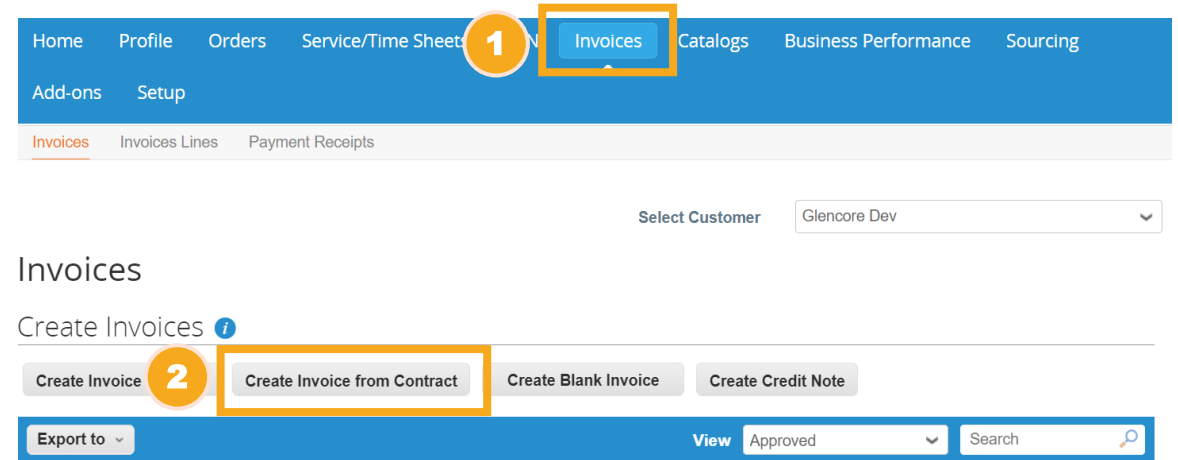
Home Profile Orders Service/Time Sheets 1 N Invoices Catalogs Business Performance Sourcing Add-ons Setup

Invoices Invoices Lines Payment Receipts

Select Customer Glencore Dev

Invoices

Create Invoices

Create Invoice 2 Create Invoice from Contract Create Blank Invoice Create Credit Note

Export to View Approved Search